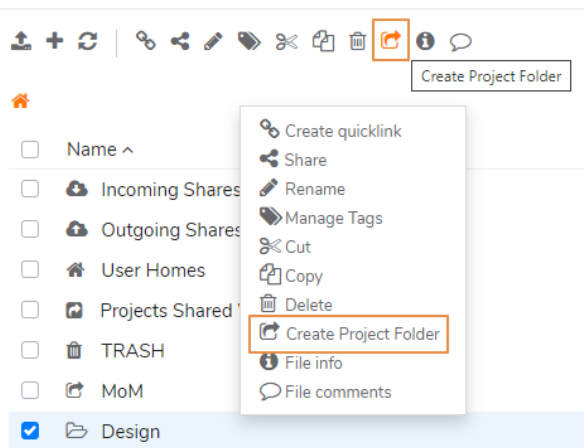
Create Project Folder

Name ^

Incoming Shares

Outgoing Shares

User Homes

Projects Shared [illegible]

TRASH

MoM

Design

Create quicklink
Share
Rename
Manage Tags
Cut
Copy
Delete
Create Project Folder
File info
File comments